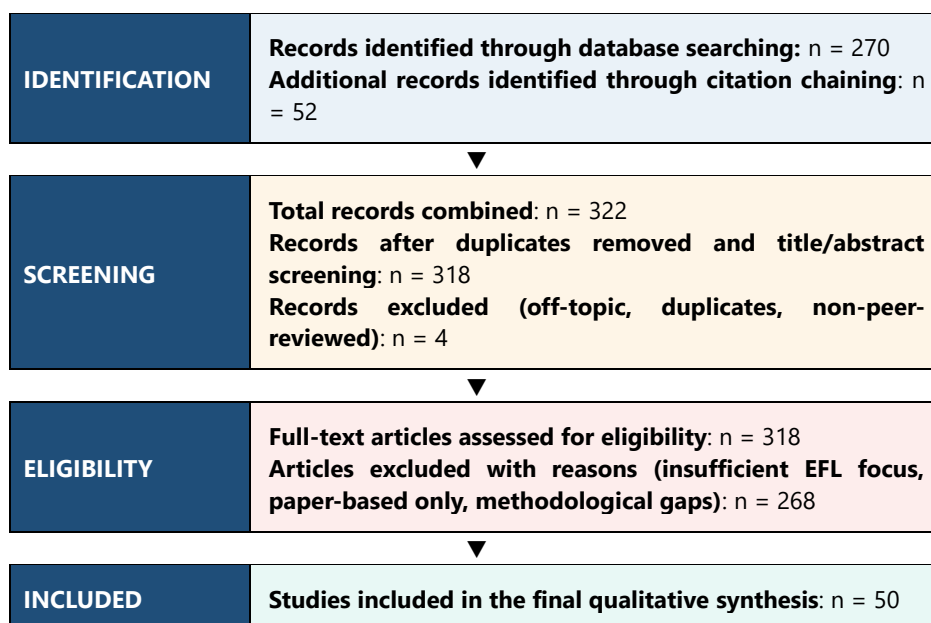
IDENTIFICATION

Records identified through database searching: n = 270
Additional records identified through citation chaining: n = 52

▼

SCREENING

Total records combined: n = 322
Records after duplicates removed and title/abstract screening: n = 318
Records excluded (off-topic, duplicates, non-peer-reviewed): n = 4

▼

ELIGIBILITY

Full-text articles assessed for eligibility: n = 318
Articles excluded with reasons (insufficient EFL focus, paper-based only, methodological gaps): n = 268

▼

INCLUDED

Studies included in the final qualitative synthesis: n = 50